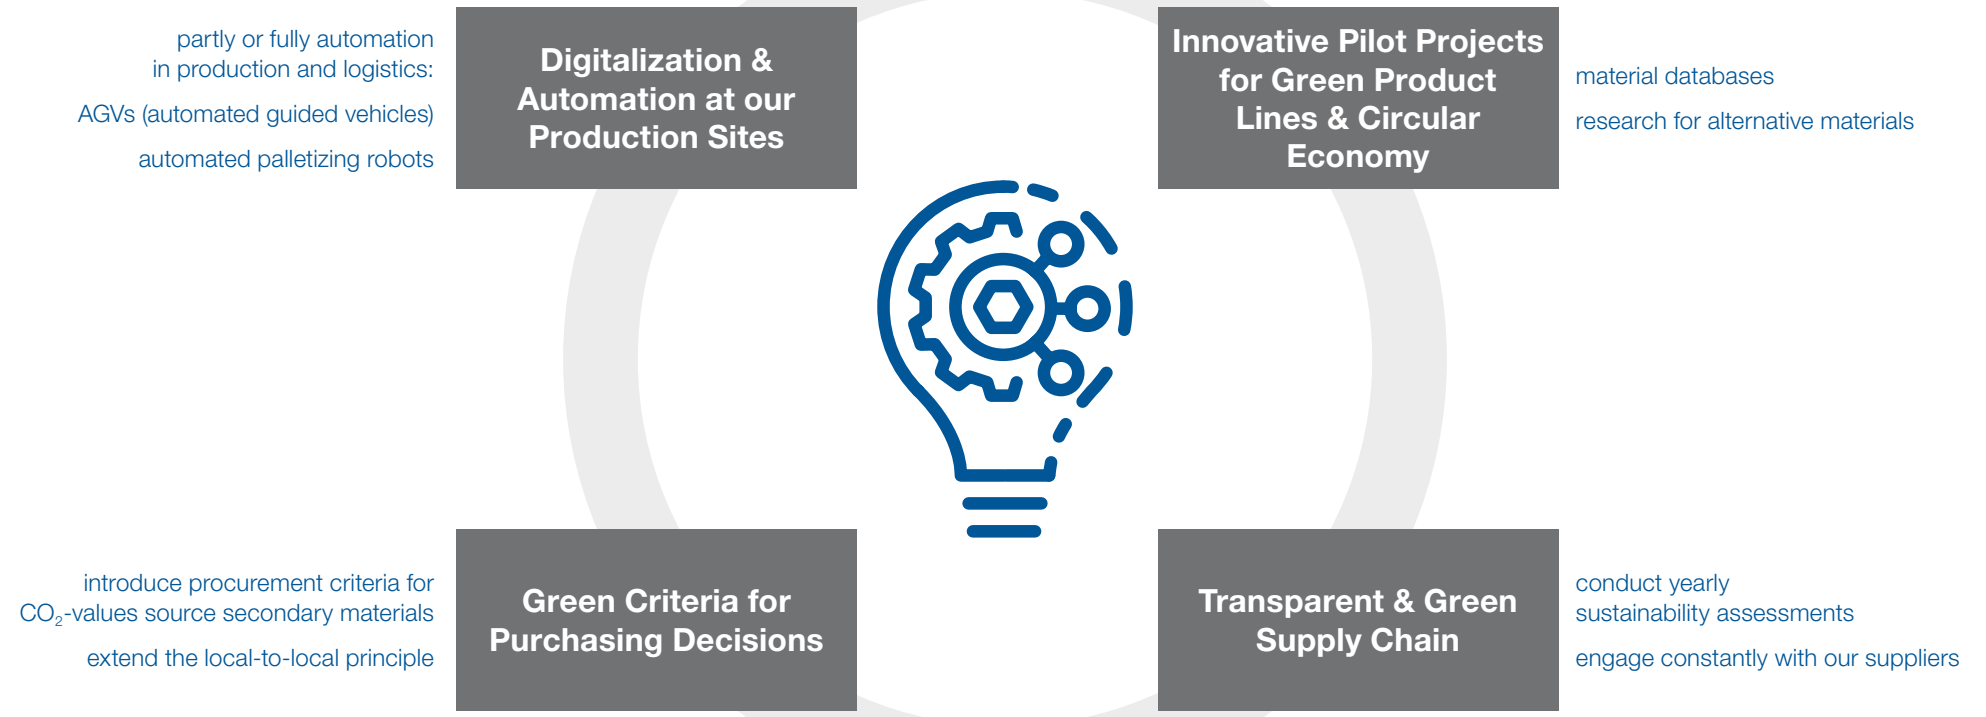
partly or fully automation in production and logistics:

AGVs (automated guided vehicles)

automated palletizing robots

Digitalization & Automation at our Production Sites

Innovative Pilot Projects for Green Product Lines & Circular Economy

material databases

research for alternative materials

introduce procurement criteria for $CO_2$-values source secondary materials

extend the local-to-local principle

Green Criteria for Purchasing Decisions

Transparent & Green Supply Chain

conduct yearly sustainability assessments

engage constantly with our suppliers